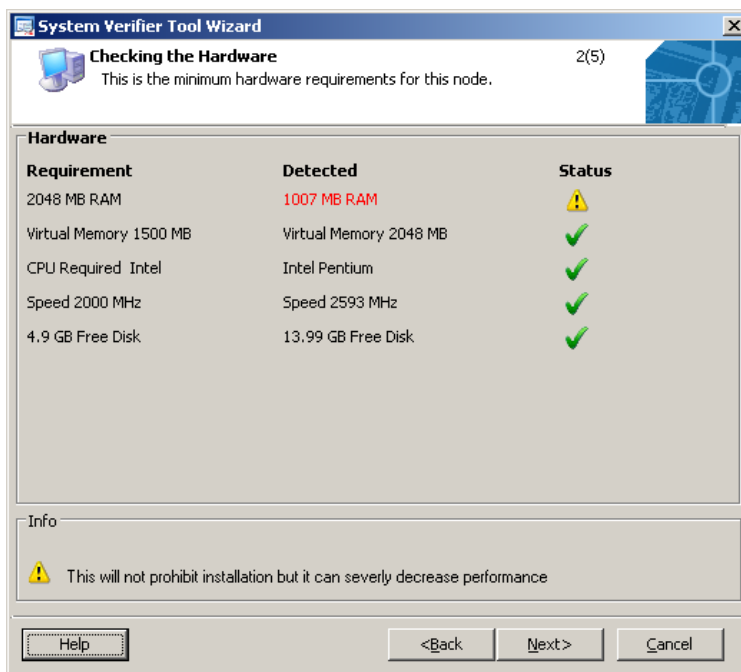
System Verifier Tool Wizard

Checking the Hardware
This is the minimum hardware requirements for this node.

2(5)

Hardware

| Requirement | Detected | Status |
|---|---|---|
| 2048 MB RAM | 1007 MB RAM | |
| Virtual Memory 1500 MB | Virtual Memory 2048 MB | |
| CPU Required Intel | Intel Pentium | |
| Speed 2000 MHz | Speed 2593 MHz | |
| 4.9 GB Free Disk | 13.99 GB Free Disk | |

Info

This will not prohibit installation but it can severly decrease performance

Help

<Back

Next>

Cancel